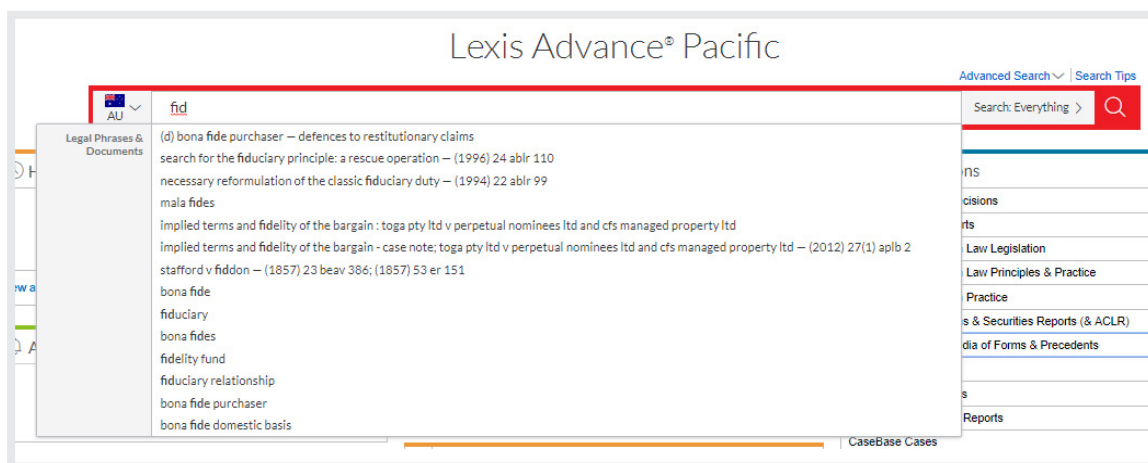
Lexis Advance® Pacific

Advanced Search | Search Tips

AU

fid

Search: Everything

Legal Phrases & Documents

(d) bona fide purchaser — defences to restitutionary claims
search for the fiduciary principle: a rescue operation — (1996) 24 ablr 110
necessary reformulation of the classic fiduciary duty — (1994) 22 ablr 99
mala fides
implied terms and fidelity of the bargain : toga pty ltd v perpetual nominees ltd and cfs managed property ltd
implied terms and fidelity of the bargain - case note; toga pty ltd v perpetual nominees ltd and cfs managed property ltd — (2012) 27(1) aplb 2
stafford v fiddon — (1857) 23 beav 386; (1857) 53 er 151
bona fide
fiduciary
bona fides
fidelity fund
fiduciary relationship
bona fide purchaser
bona fide domestic basis

ons
cisions
rts
Law Legislation
Law Principles & Practice
Practice
s & Securities Reports (& ACLR)
dia of Forms & Precedents
s
Reports
CaseBase Cases